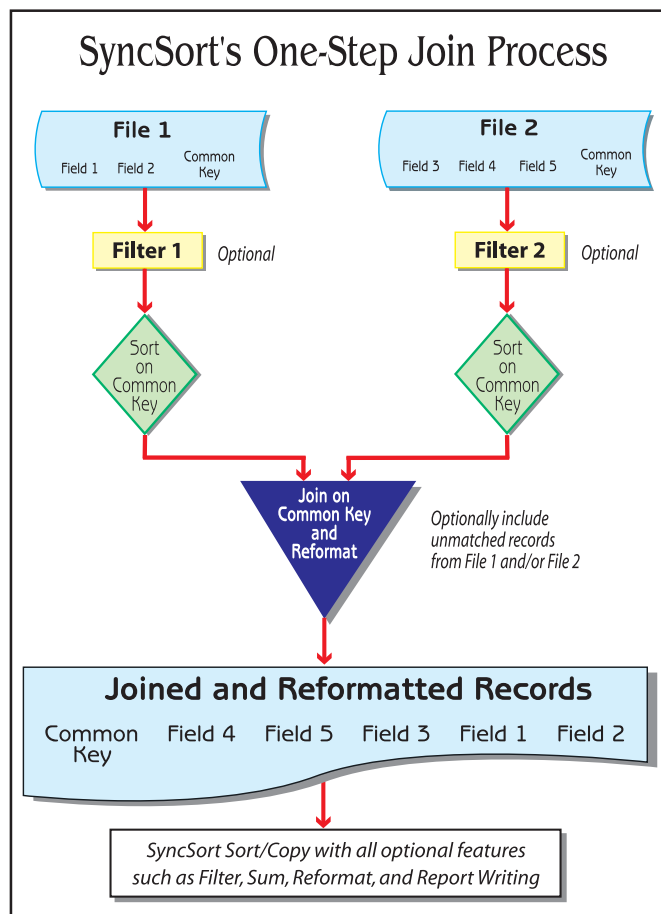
SyncSort's One-Step Join Process

File 1

Field 1 Field 2 Common Key

File 2

Field 3 Field 4 Field 5 Common Key

Filter 1 Optional

Filter 2 Optional

Sort on Common Key

Sort on Common Key

Join on Common Key and Reformat

Optionally include unmatched records from File 1 and/or File 2

Joined and Reformatted Records

Common Key Field 4 Field 5 Field 3 Field 1 Field 2

SyncSort Sort/Copy with all optional features such as Filter, Sum, Reformat, and Report Writing